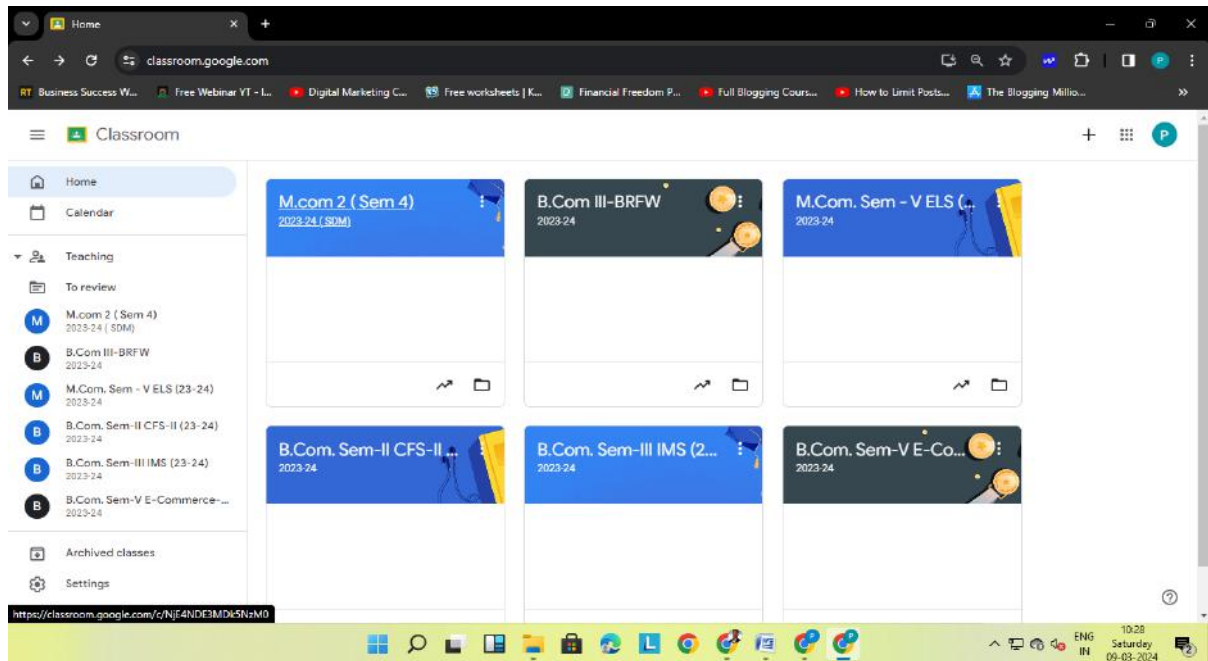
Home

classroom.google.com

Business Success W... Free Webinar YT - I... Digital Marketing C... Free worksheets | K... Financial Freedom P... Full Blogging Cours... How to Limit Posts... The Blogging Millio...

Classroom

Home
Calendar
Teaching
To review
M.com 2 ( Sem 4)
2023-24 ( SDM)
B.Com III-BRFW
2023-24
M.Com. Sem - V ELS (23-24)
2023-24
B.Com. Sem-II CFS-II (23-24)
2023-24
B.Com. Sem-III IMS (23-24)
2023-24
B.Com. Sem-V E-Commerce-...
2023-24
Archived classes
Settings

M.com 2 ( Sem 4)
2023-24 ( SDM)

B.Com III-BRFW
2023-24

M.Com. Sem - V ELS (...
2023-24

B.Com. Sem-II CFS-II ...
2023-24

B.Com. Sem-III IMS (2...
2023-24

B.Com. Sem-V E-Co...
2023-24

https://classroom.google.com/c/NjE4NDE3MDk5NzM0

ENG IN 10:28 Saturday 09-03-2024